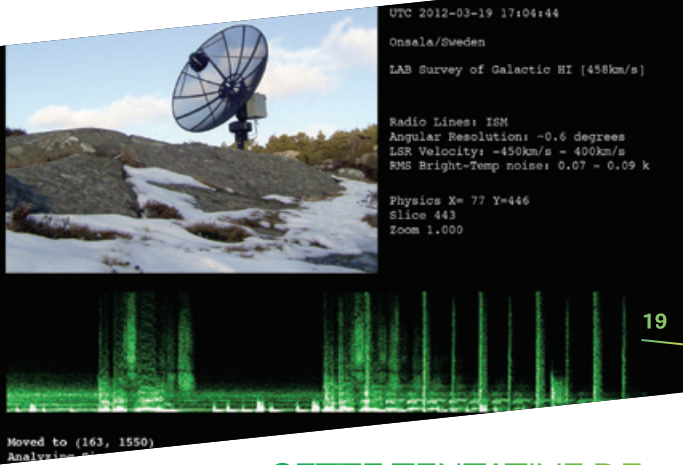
UTC 2012-03-19 17:04:44

Onsala/Sweden

LAB Survey of Galactic HI [458km/s]

Radio Lines: ISM
Angular Resolution: ~0.6 degrees
LSR Velocity: -450km/s - 400km/s
RMS Bright-Temp noise: 0.07 - 0.09 k

Physics X= 77 Y=446
Slice 443
Zoom 1.000

19

Moved to (163, 1550)
Analyzing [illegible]

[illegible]